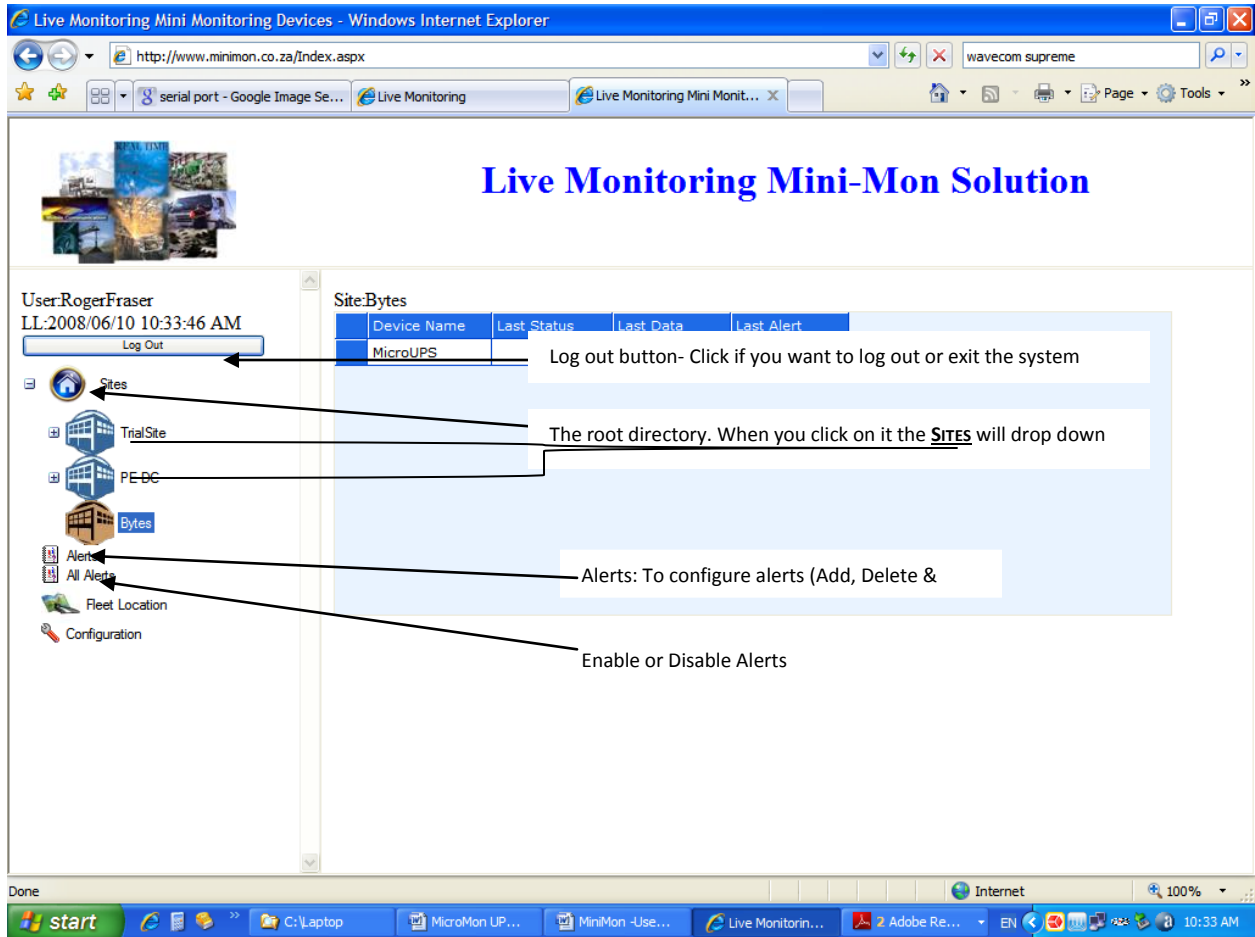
Live Monitoring Mini Monitoring Devices - Windows Internet Explorer

http://www.minimon.co.za/Index.aspx

wavecom supreme

serial port - Google Image Se...

Live Monitoring

Live Monitoring Mini Monit...

Page

Tools

REAL TIME

Live Monitoring Mini-Mon Solution

User:RogerFraser
LL:2008/06/10 10:33:46 AM

Log Out

Sites

TrialSite

PE DC

Bytes

Alerts

All Alerts

Fleet Location

Configuration

Site:Bytes

| | Device Name | Last Status | Last Data | Last Alert |
|---|---|---|---|---|
| | MicroUPS | | | |

Log out button- Click if you want to log out or exit the system

The root directory. When you click on it the SITES will drop down

Alerts: To configure alerts (Add, Delete &

Enable or Disable Alerts

Done

Internet

100%

start

C:\Laptop

MicroMon UP...

MiniMon -Use...

Live Monitorin...

2 Adobe Re...

EN

10:33 AM